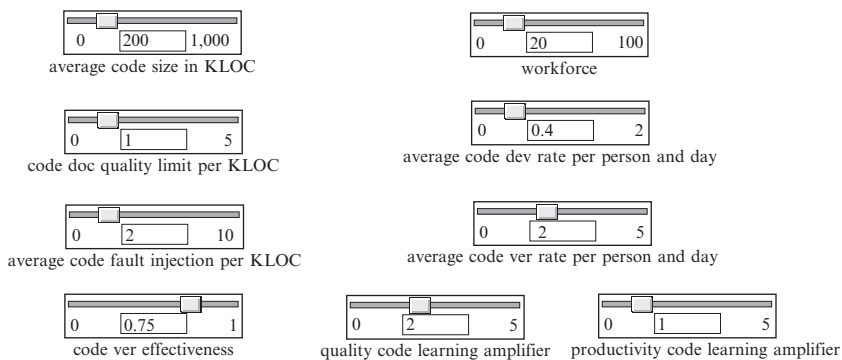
0 200 1,000
average code size in KLOC

0 20 100
workforce

0 1 5
code doc quality limit per KLOC

0 0.4 2
average code dev rate per person and day

0 2 10
average code fault injection per KLOC

0 2 5
average code ver rate per person and day

0 0.75 1
code ver effectiveness

0 2 5
quality code learning amplifier

0 1 5
productivity code learning amplifier